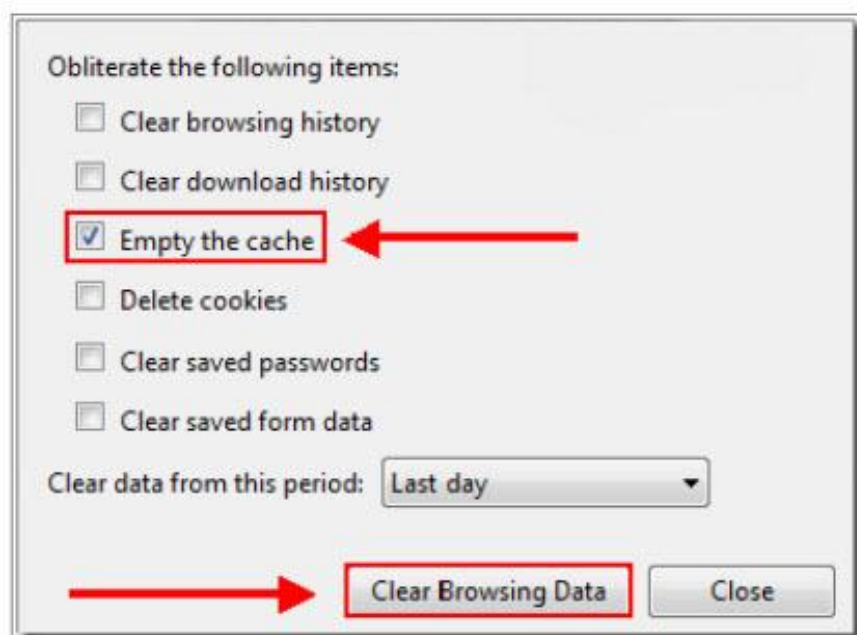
Obliterate the following items:

Clear browsing history

Clear download history

Empty the cache

Delete cookies

Clear saved passwords

Clear saved form data

Clear data from this period: Last day

Clear Browsing Data

Close